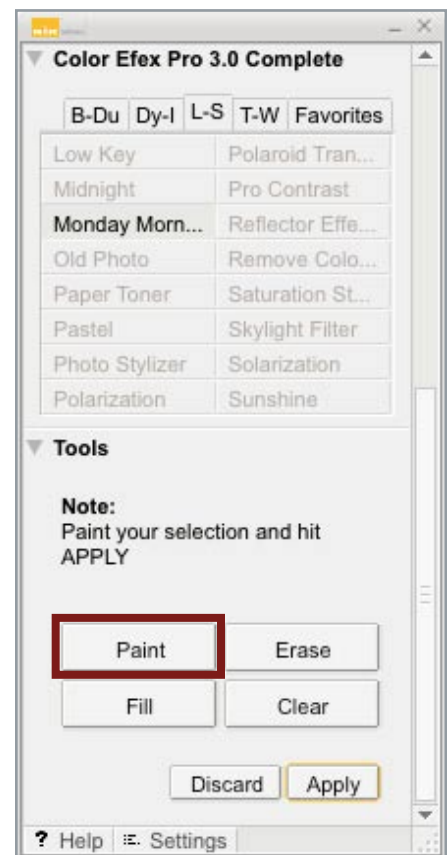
Color Efex Pro 3.0 Complete

B-Du | Dy-I | L-S | T-W | Favorites

| | |
|---|---|
| Low Key | Polaroid Tran... |
| Midnight | Pro Contrast |
| Monday Morn... | Reflector Effe... |
| Old Photo | Remove Colo... |
| Paper Toner | Saturation St... |
| Pastel | Skylight Filter |
| Photo Stylizer | Solarization |
| Polarization | Sunshine |

Tools

Note:
Paint your selection and hit APPLY

Paint
Erase
Fill
Clear

Discard
Apply

? Help
Settings